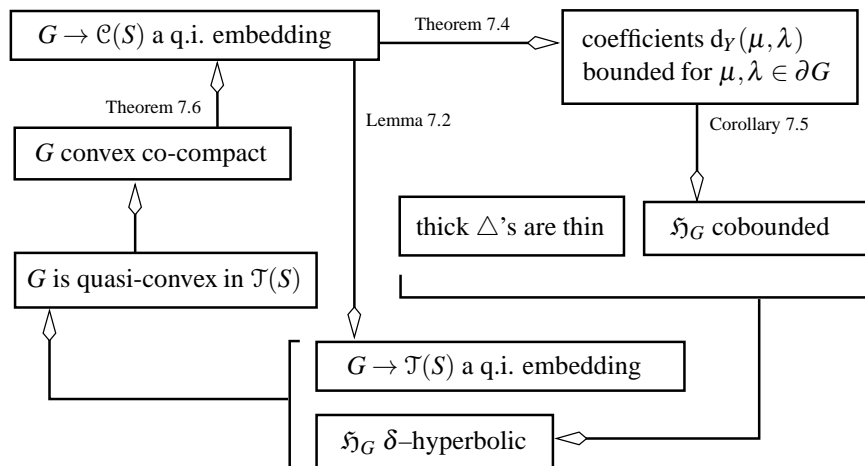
$G \to \mathcal{C}(S)$ a q.i. embedding

Theorem 7.4

coefficients $d_Y(\mu, \lambda)$ bounded for $\mu, \lambda \in \partial G$

Theorem 7.6

Lemma 7.2

$G$ convex co-compact

Corollary 7.5

thick $\triangle$'s are thin

$\mathfrak{H}_G$ cobounded

$G$ is quasi-convex in $\mathcal{T}(S)$

$G \to \mathcal{T}(S)$ a q.i. embedding

$\mathfrak{H}_G$ $\delta$–hyperbolic